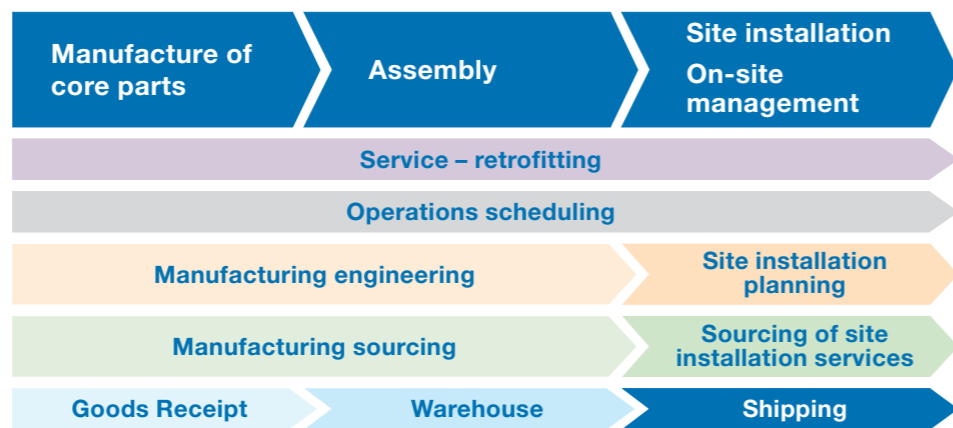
Manufacture of core parts

Assembly

Site installation

On-site management

Service – retrofitting

Operations scheduling

Manufacturing engineering

Site installation planning

Manufacturing sourcing

Sourcing of site installation services

Goods Receipt

Warehouse

Shipping